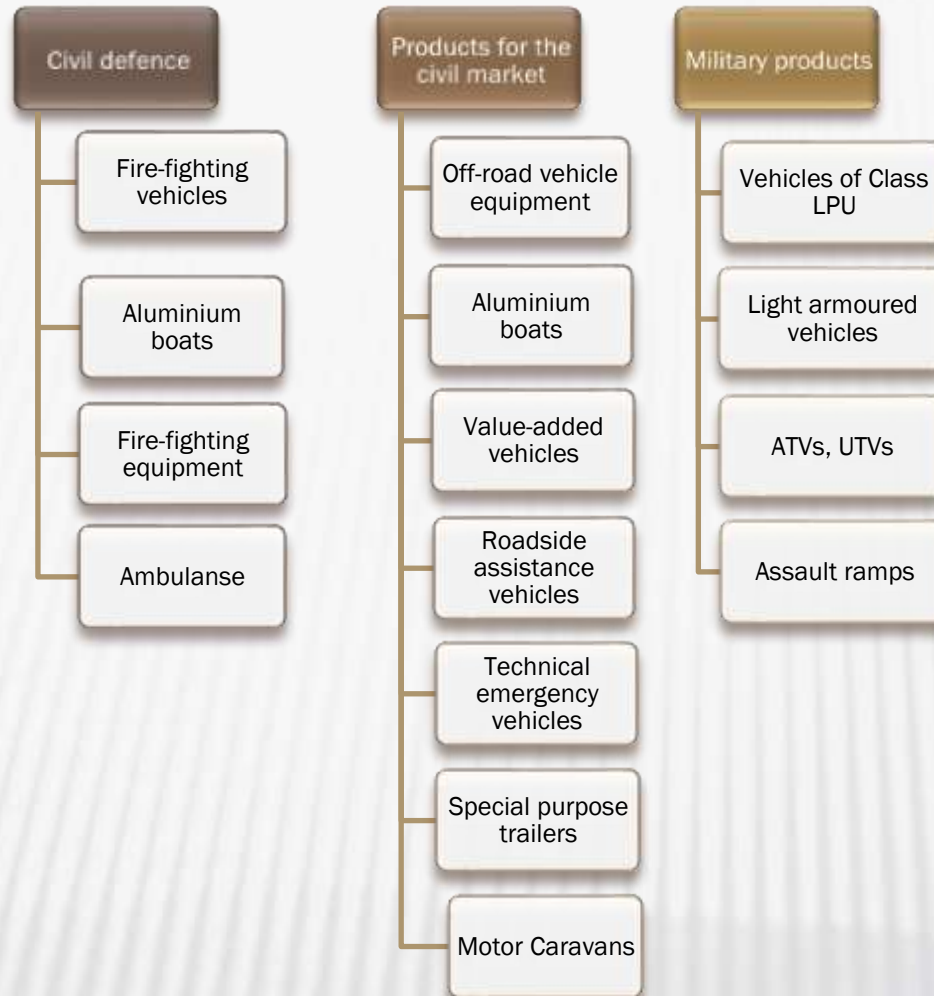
Civil defence

Fire-fighting vehicles

Aluminium boats

Fire-fighting equipment

Ambulanse

Products for the civil market

Off-road vehicle equipment

Aluminium boats

Value-added vehicles

Roadside assistance vehicles

Technical emergency vehicles

Special purpose trailers

Motor Caravans

Military products

Vehicles of Class LPU

Light armoured vehicles

ATVs, UTVs

Assault ramps